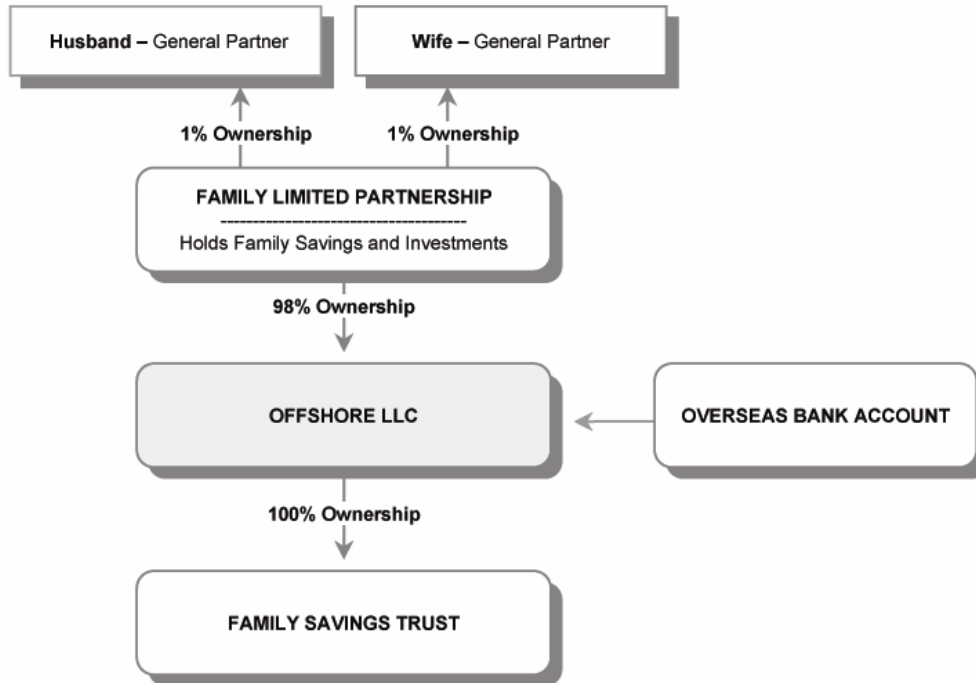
Husband – General Partner

Wife – General Partner

1% Ownership

1% Ownership

FAMILY LIMITED PARTNERSHIP
Holds Family Savings and Investments

98% Ownership

OFFSHORE LLC

OVERSEAS BANK ACCOUNT

100% Ownership

FAMILY SAVINGS TRUST